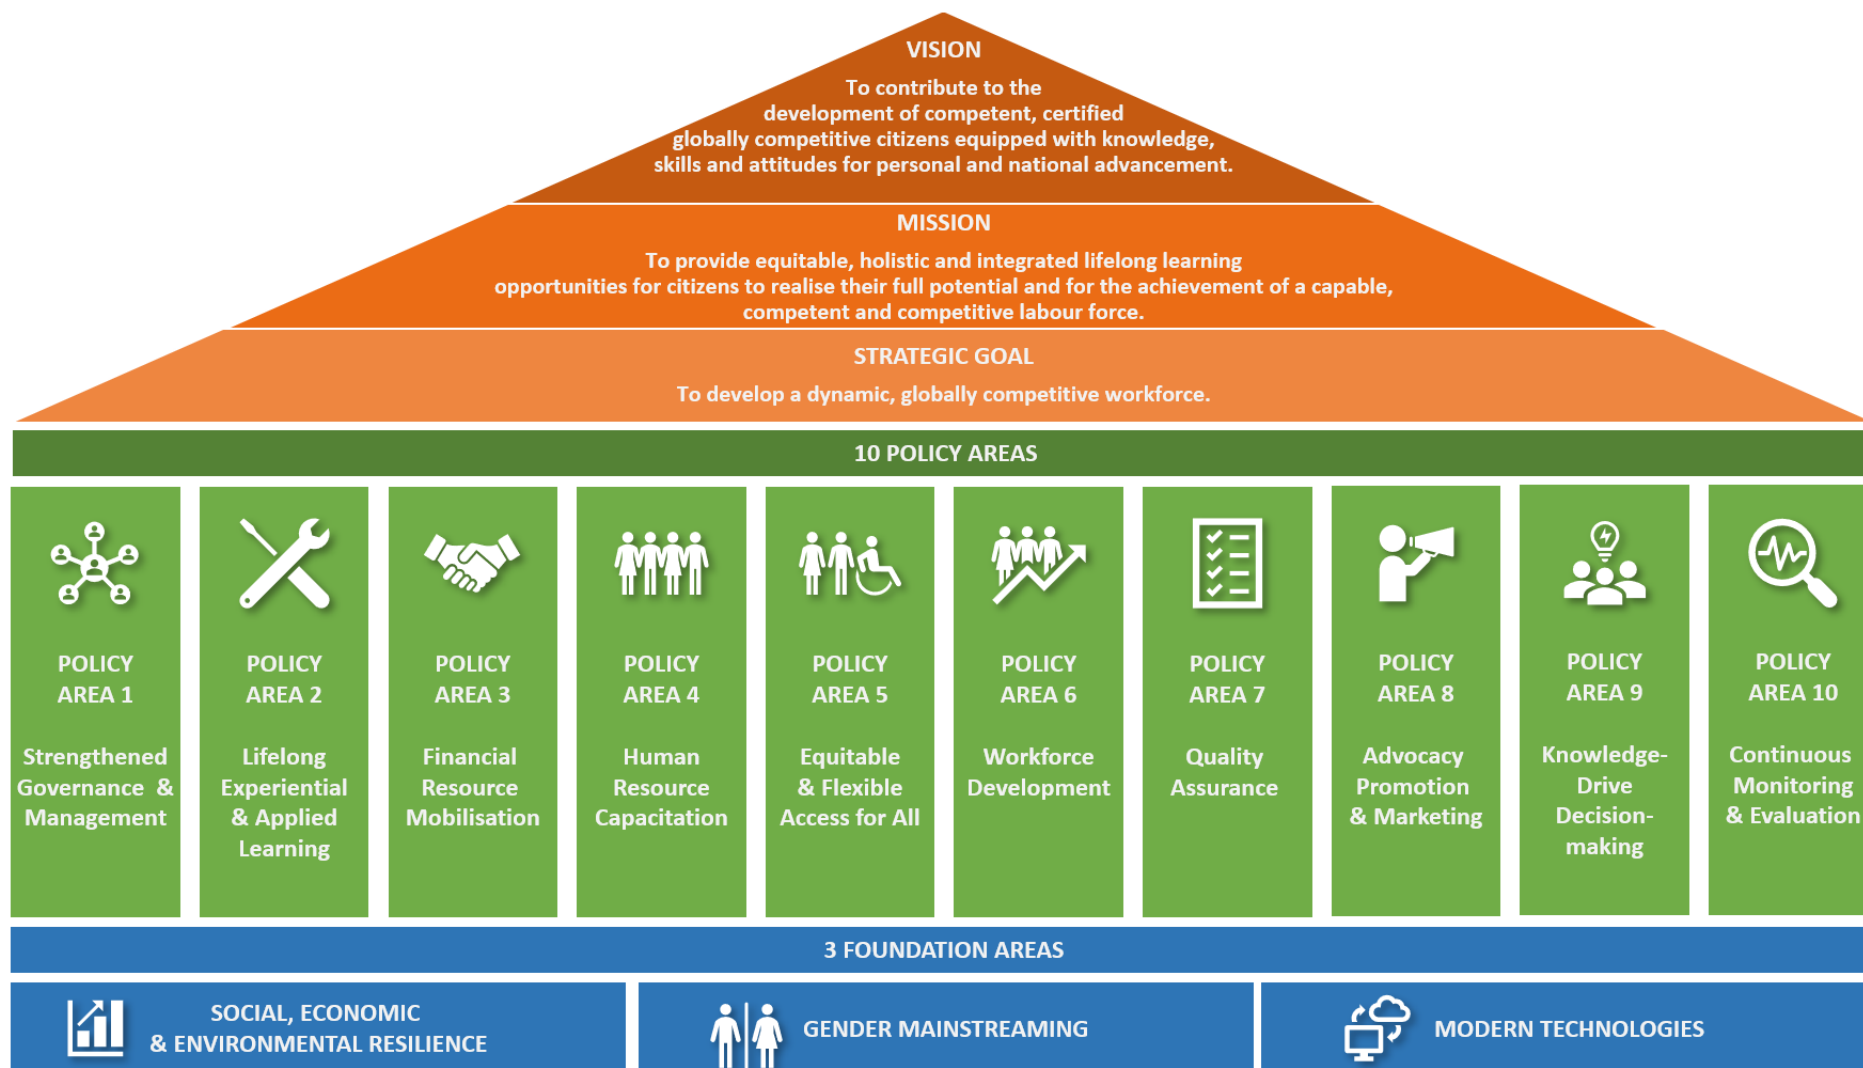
VISION

To contribute to the development of competent, certified globally competitive citizens equipped with knowledge, skills and attitudes for personal and national advancement.

MISSION

To provide equitable, holistic and integrated lifelong learning opportunities for citizens to realise their full potential and for the achievement of a capable, competent and competitive labour force.

STRATEGIC GOAL

To develop a dynamic, globally competitive workforce.

10 POLICY AREAS

POLICY AREA 1

Strengthened Governance & Management

POLICY AREA 2

Lifelong Experiential & Applied Learning

POLICY AREA 3

Financial Resource Mobilisation

POLICY AREA 4

Human Resource Capacitation

POLICY AREA 5

Equitable & Flexible Access for All

POLICY AREA 6

Workforce Development

POLICY AREA 7

Quality Assurance

POLICY AREA 8

Advocacy Promotion & Marketing

POLICY AREA 9

Knowledge-Drive Decision-making

POLICY AREA 10

Continuous Monitoring & Evaluation

3 FOUNDATION AREAS

SOCIAL, ECONOMIC & ENVIRONMENTAL RESILIENCE

GENDER MAINSTREAMING

MODERN TECHNOLOGIES